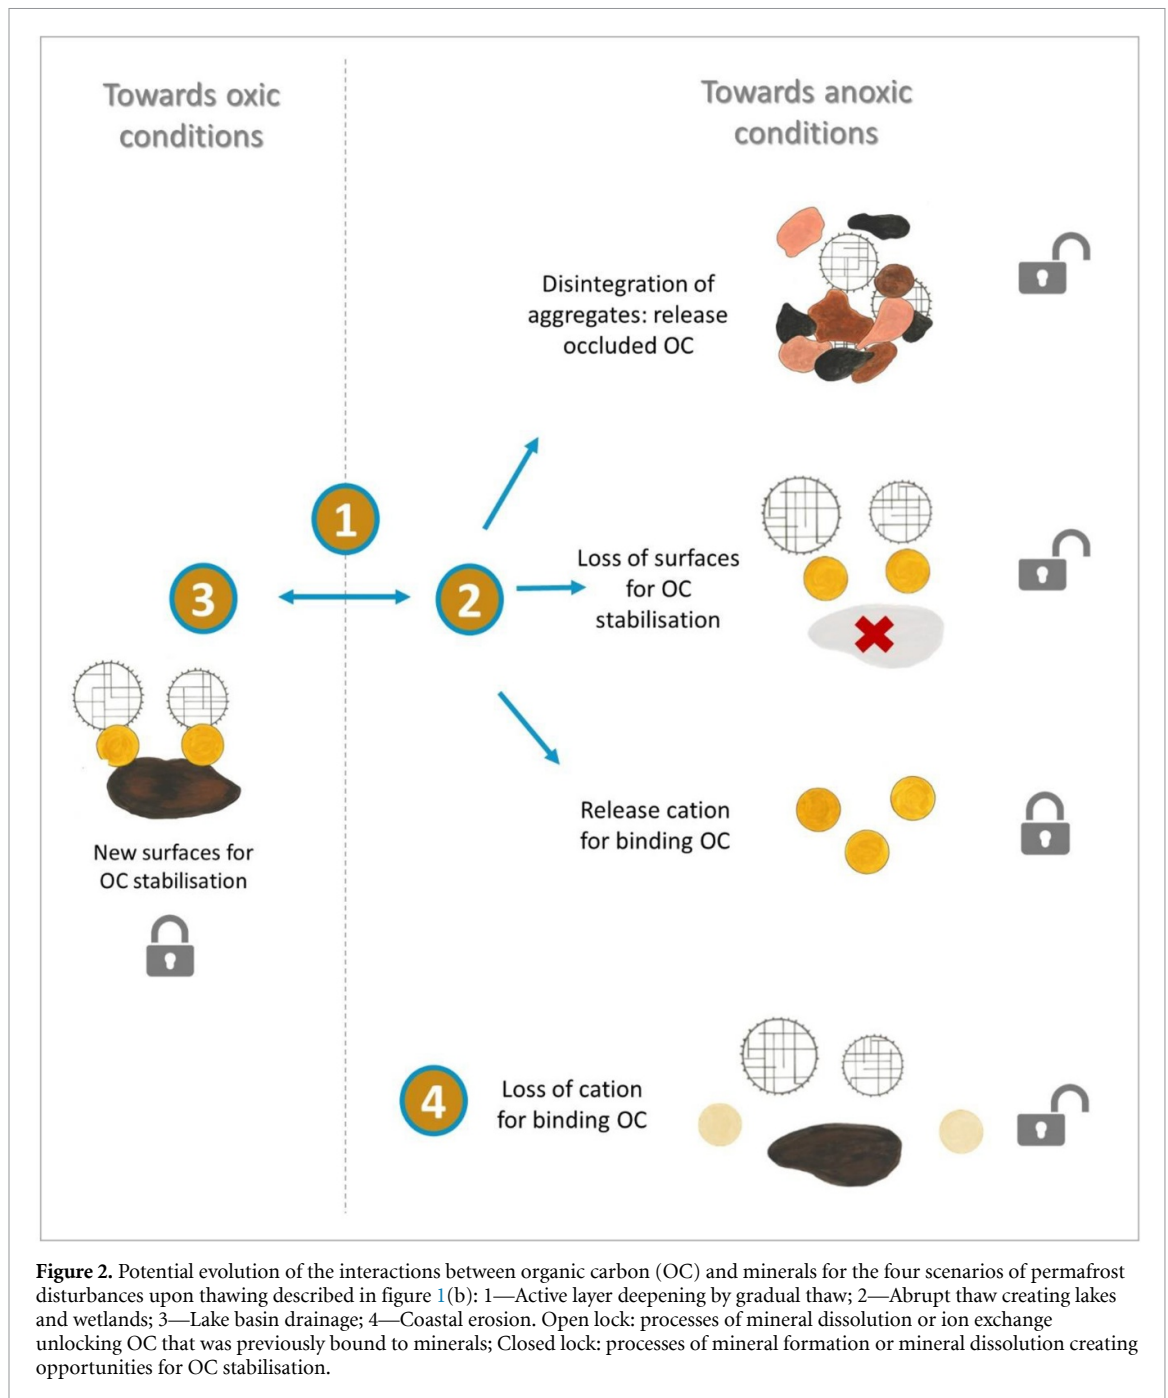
Towards oxic conditions

Towards anoxic conditions

Disintegration of aggregates: release occluded OC

1

3

2

Loss of surfaces for OC stabilisation

New surfaces for OC stabilisation

Release cation for binding OC

4

Loss of cation for binding OC

**Figure 2.** Potential evolution of the interactions between organic carbon (OC) and minerals for the four scenarios of permafrost disturbances upon thawing described in figure 1(b): 1—Active layer deepening by gradual thaw; 2—Abrupt thaw creating lakes and wetlands; 3—Lake basin drainage; 4—Coastal erosion. Open lock: processes of mineral dissolution or ion exchange unlocking OC that was previously bound to minerals; Closed lock: processes of mineral formation or mineral dissolution creating opportunities for OC stabilisation.